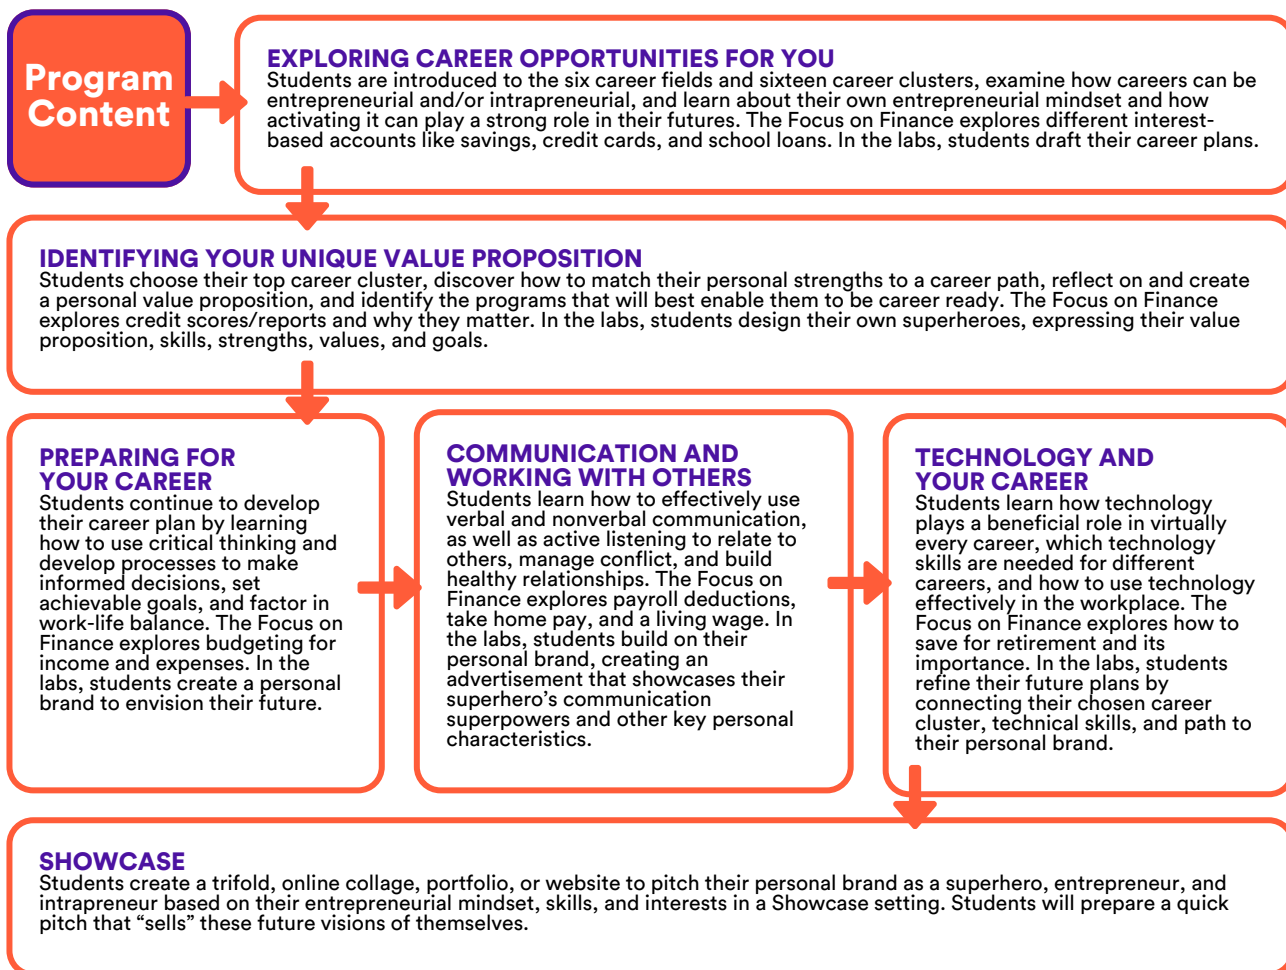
Program Content

EXPLORING CAREER OPPORTUNITIES FOR YOU
Students are introduced to the six career fields and sixteen career clusters, examine how careers can be entrepreneurial and/or intrapreneurial, and learn about their own entrepreneurial mindset and how activating it can play a strong role in their futures. The Focus on Finance explores different interest-based accounts like savings, credit cards, and school loans. In the labs, students draft their career plans.

IDENTIFYING YOUR UNIQUE VALUE PROPOSITION
Students choose their top career cluster, discover how to match their personal strengths to a career path, reflect on and create a personal value proposition, and identify the programs that will best enable them to be career ready. The Focus on Finance explores credit scores/reports and why they matter. In the labs, students design their own superheroes, expressing their value proposition, skills, strengths, values, and goals.

PREPARING FOR YOUR CAREER
Students continue to develop their career plan by learning how to use critical thinking and develop processes to make informed decisions, set achievable goals, and factor in work-life balance. The Focus on Finance explores budgeting for income and expenses. In the labs, students create a personal brand to envision their future.

COMMUNICATION AND WORKING WITH OTHERS
Students learn how to effectively use verbal and nonverbal communication, as well as active listening to relate to others, manage conflict, and build healthy relationships. The Focus on Finance explores payroll deductions, take home pay, and a living wage. In the labs, students build on their personal brand, creating an advertisement that showcases their superhero's communication superpowers and other key personal characteristics.

TECHNOLOGY AND YOUR CAREER
Students learn how technology plays a beneficial role in virtually every career, which technology skills are needed for different careers, and how to use technology effectively in the workplace. The Focus on Finance explores how to save for retirement and its importance. In the labs, students refine their future plans by connecting their chosen career cluster, technical skills, and path to their personal brand.

SHOWCASE
Students create a trifold, online collage, portfolio, or website to pitch their personal brand as a superhero, entrepreneur, and intrapreneur based on their entrepreneurial mindset, skills, and interests in a Showcase setting. Students will prepare a quick pitch that "sells" these future visions of themselves.